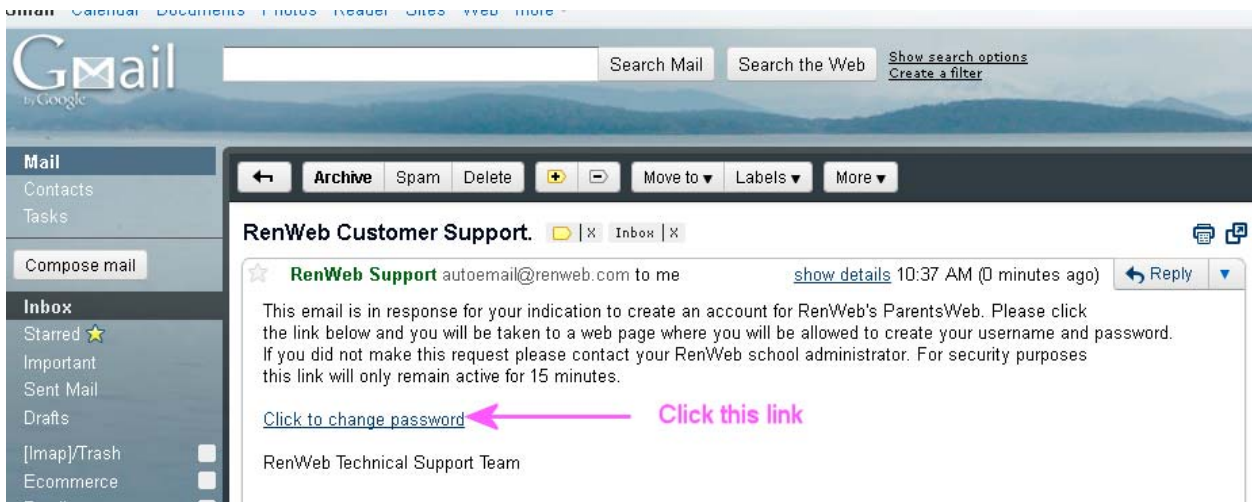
Gmail Calendar Documents Photos Reader Sites Web more

Gmail by Google

Search Mail Search the Web Show search options Create a filter

Mail
Contacts
Tasks

Compose mail

Inbox
Starred
Important
Sent Mail
Drafts
[Imap]/Trash
Ecommerce

Archive Spam Delete Move to ▾ Labels ▾ More ▾

RenWeb Customer Support. Inbox | X

RenWeb Support autoemail@renweb.com to me show details 10:37 AM (0 minutes ago) Reply

This email is in response for your indication to create an account for RenWeb's ParentsWeb. Please click the link below and you will be taken to a web page where you will be allowed to create your username and password. If you did not make this request please contact your RenWeb school administrator. For security purposes this link will only remain active for 15 minutes.

Click to change password Click this link

RenWeb Technical Support Team